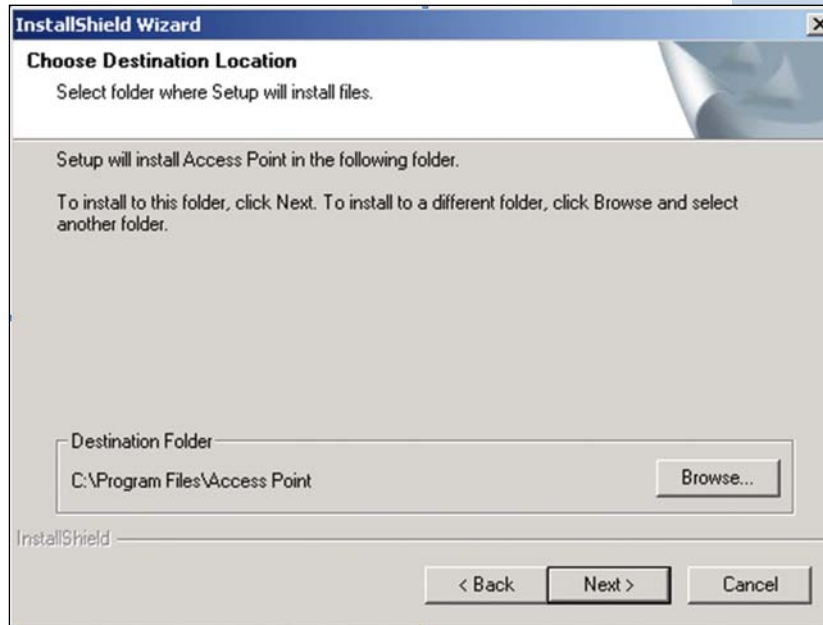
InstallShield Wizard

Choose Destination Location

Select folder where Setup will install files.

Setup will install Access Point in the following folder.

To install to this folder, click Next. To install to a different folder, click Browse and select another folder.

Destination Folder

C:\Program Files\Access Point

Browse...

InstallShield

< Back

Next >

Cancel